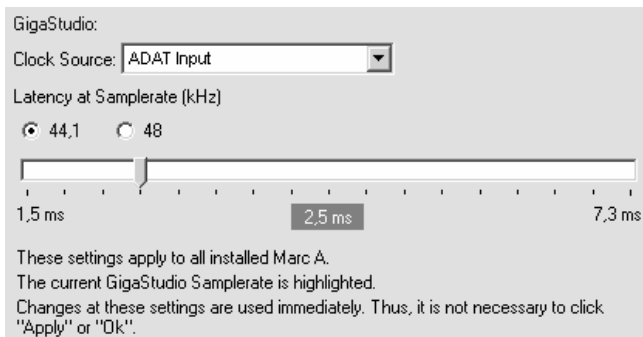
GigaStudio:

Clock Source: ADAT Input

Latency at Samplerate (kHz)

44,1 48

1,5 ms 2,5 ms 7,3 ms

These settings apply to all installed Marc A.

The current GigaStudio Samplerate is highlighted.

Changes at these settings are used immediately. Thus, it is not necessary to click "Apply" or "Ok".